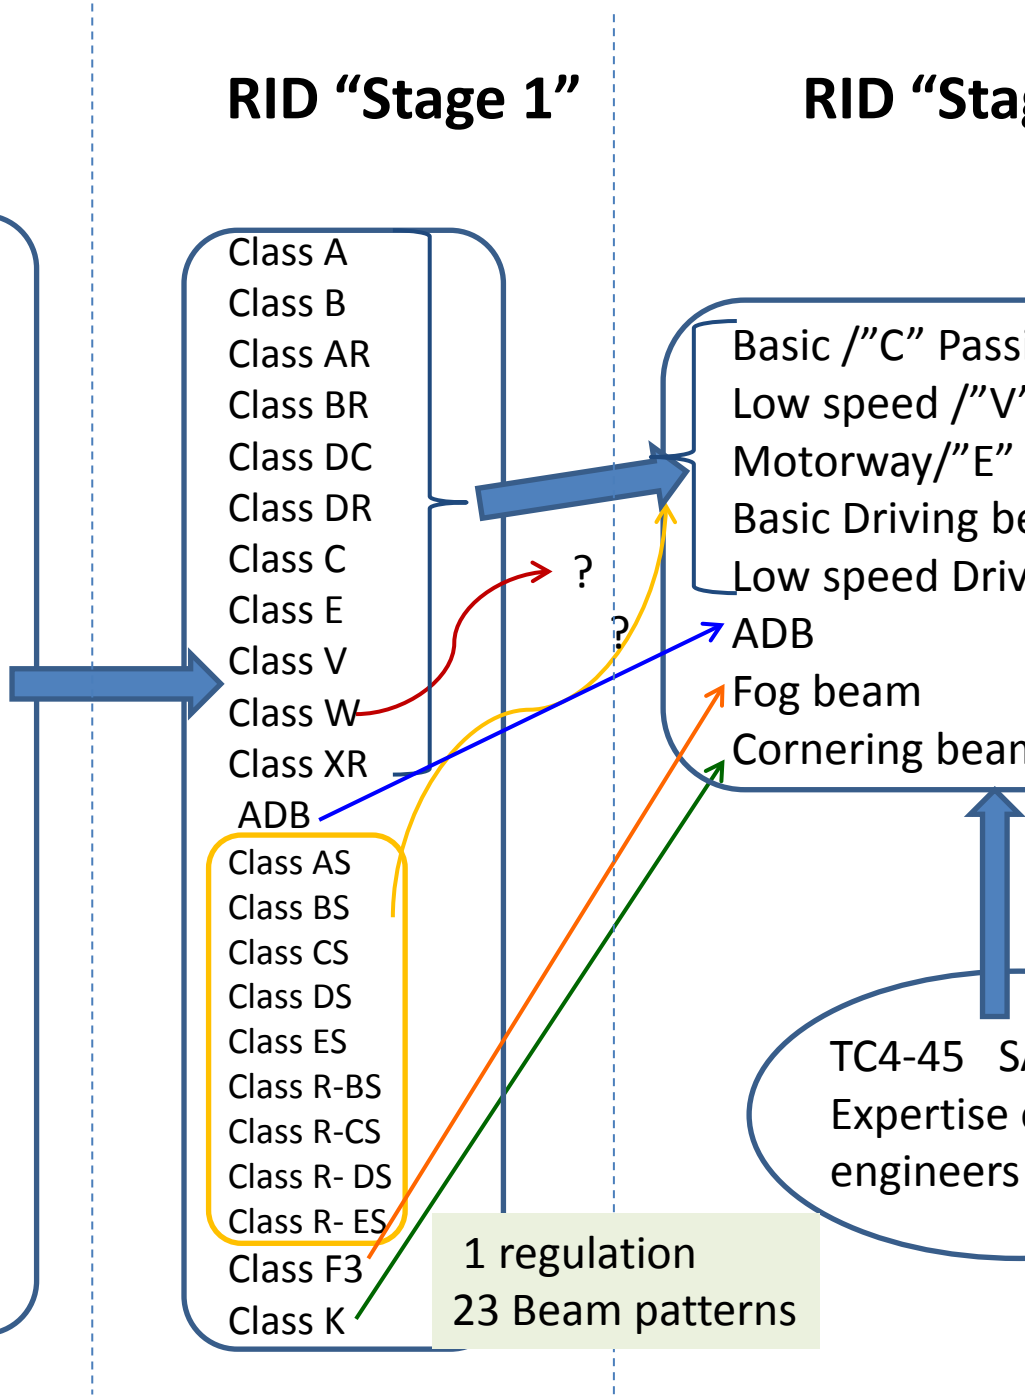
RID “Stage 1”

RID “Sta

Class A
Class B
Class AR
Class BR
Class DC
Class DR
Class C
Class E
Class V
Class W
Class XR
ADB
Class AS
Class BS
Class CS
Class DS
Class ES
Class R-BS
Class R-CS
Class R- DS
Class R- ES
Class F3
Class K

?

?

Basic /”C” Passi
Low speed /”V’
Motorway/”E”
Basic Driving be
Low speed Driv
ADB
Fog beam
Cornering bean

TC4-45 S
Expertise
engineers

1 regulation
23 Beam patterns